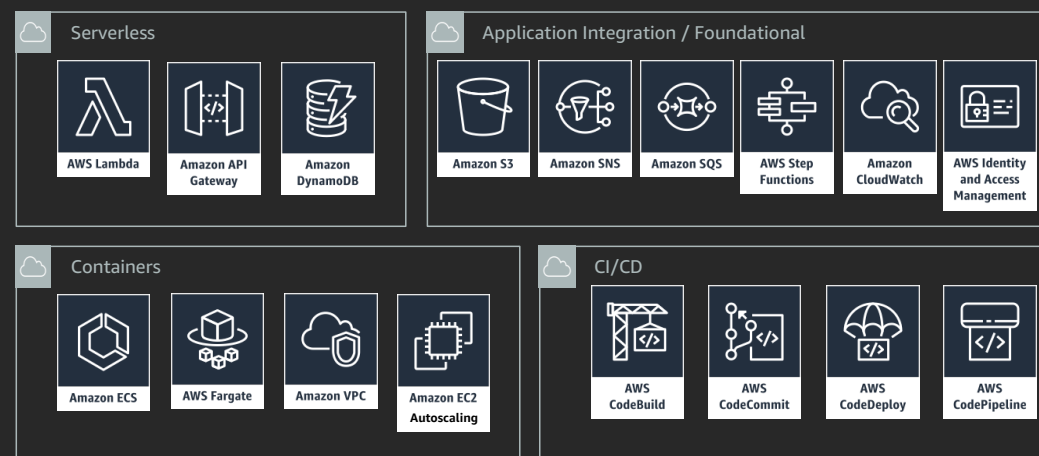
Serverless

AWS Lambda

Amazon API Gateway

Amazon DynamoDB

Application Integration / Foundational

Amazon S3

Amazon SNS

Amazon SQS

AWS Step Functions

Amazon CloudWatch

AWS Identity and Access Management

Containers

Amazon ECS

AWS Fargate

Amazon VPC

Amazon EC2 Autoscaling

CI/CD

AWS CodeBuild

AWS CodeCommit

AWS CodeDeploy

AWS CodePipeline